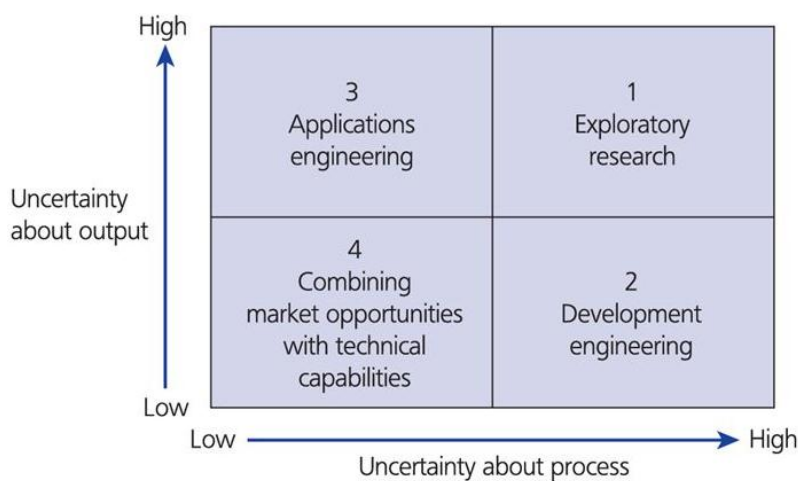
High

Uncertainty about output

Low

| 3 Applications engineering | 1 Exploratory research |
|---|---|
| 4 Combining market opportunities with technical capabilities | 2 Development engineering |

Low

High

Uncertainty about process